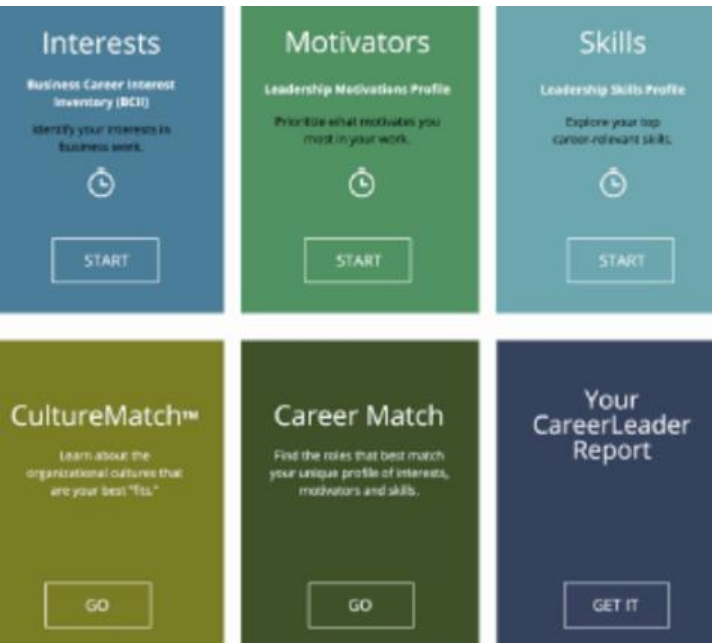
Interests

Business Career Interest Inventory (BCII)

Identify your interests in business work.

START

Motivators

Leadership Motivations Profile

Prioritize what motivates you most in your work.

START

Skills

Leadership Skills Profile

Explore your top career-relevant skills.

START

CultureMatch™

Learn about the organizational cultures that are your best "fits."

GO

Career Match

Find the roles that best match your unique profile of interests, motivators and skills.

GO

Your CareerLeader Report

GET IT